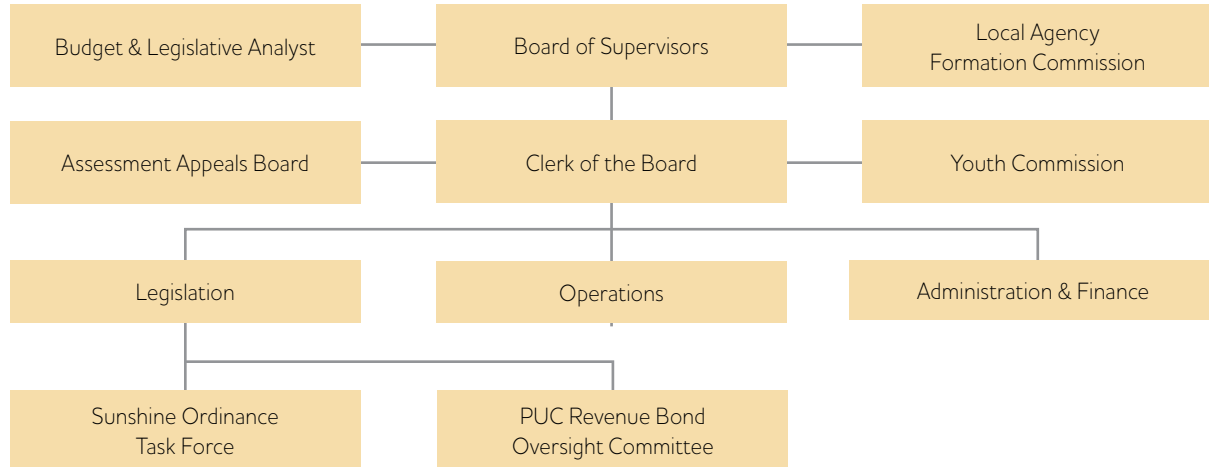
Budget & Legislative Analyst

Board of Supervisors

Local Agency Formation Commission

Assessment Appeals Board

Clerk of the Board

Youth Commission

Legislation

Operations

Administration & Finance

Sunshine Ordinance Task Force

PUC Revenue Bond Oversight Committee